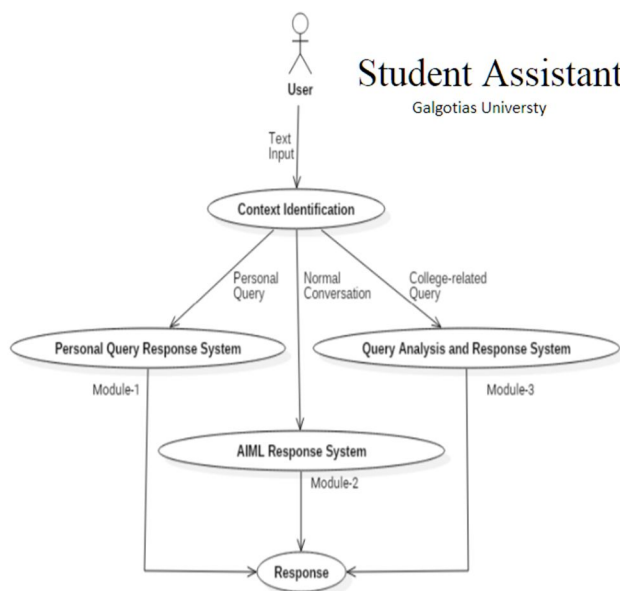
User

Student Assistant
Galgotias Universty

Text Input

Context Identification

Personal Query

Normal Conversation

College-related Query

Personal Query Response System

Query Analysis and Response System

Module-1

Module-3

AIML Response System

Module-2

Response